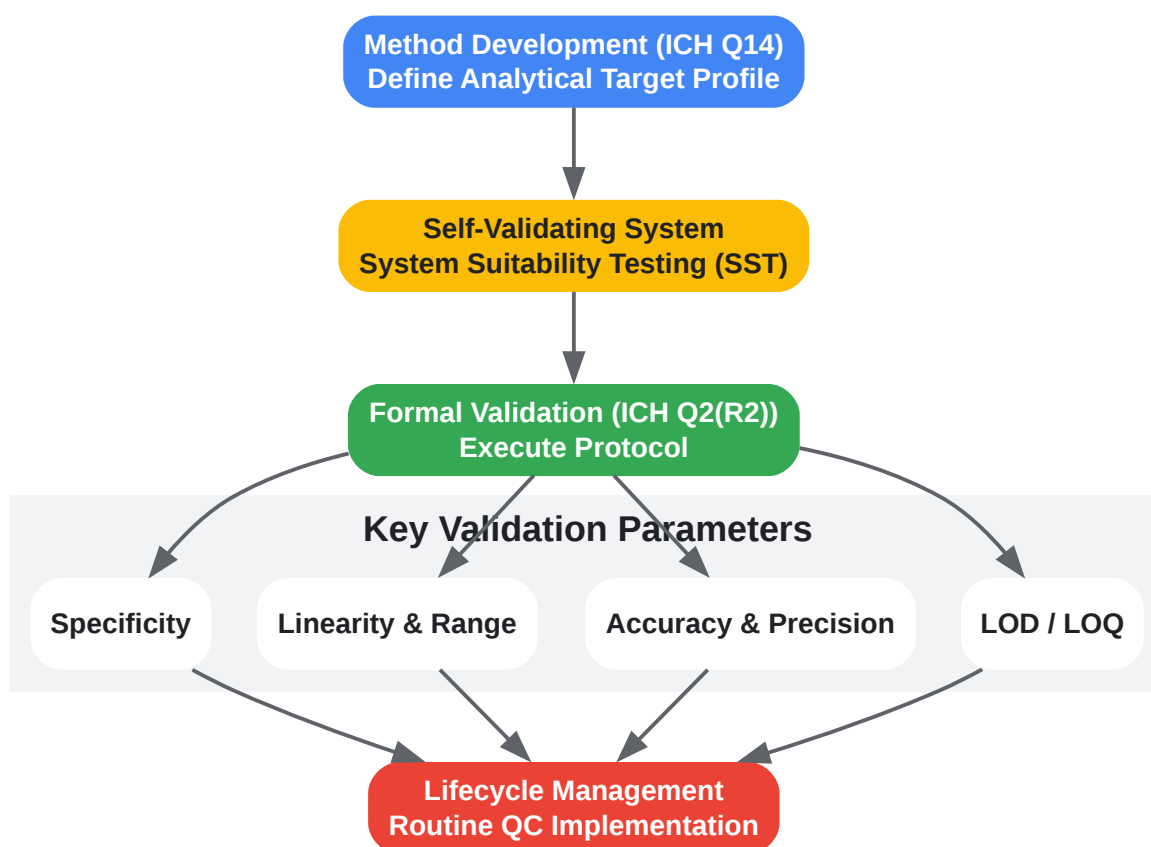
Method Development (ICH Q14)
Define Analytical Target Profile

Self-Validating System
System Suitability Testing (SST)

Formal Validation (ICH Q2(R2))
Execute Protocol

Key Validation Parameters

Specificity

Linearity & Range

Accuracy & Precision

LOD / LOQ

Lifecycle Management
Routine QC Implementation